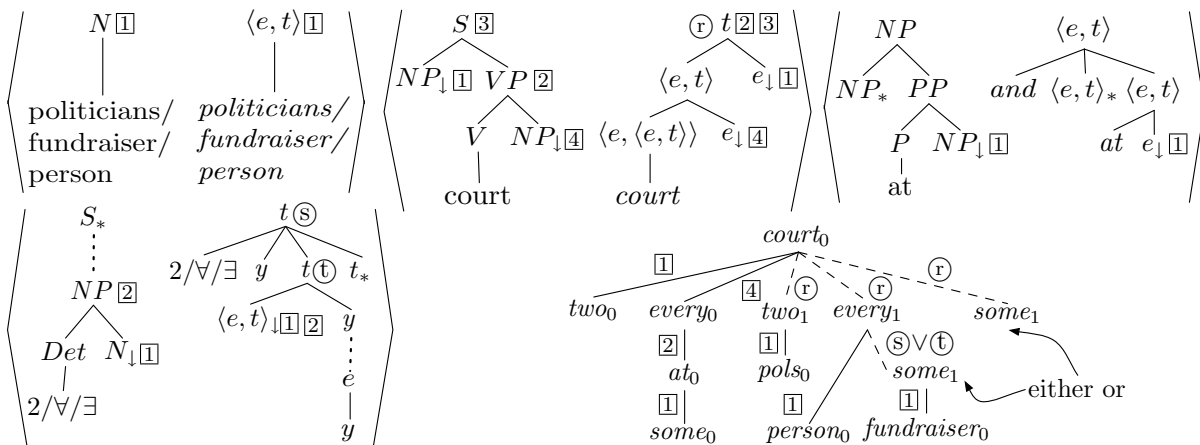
$N$ 1 $\langle e,t \rangle$ 1

politicians/ fundraiser/ person

*politicians/ fundraiser/ person*

$S$ 3 $NP_{\downarrow}$ 1 $VP$ 2 $V$ $NP_{\downarrow}$ 4 court

r $t$ 2 3 $\langle e,t \rangle$ $e_{\downarrow}$ 1 $\langle e,\langle e,t \rangle\rangle$ $e_{\downarrow}$ 4 *court*

$NP$ $NP_{*}$ $PP$ $P$ $NP_{\downarrow}$ 1 at

$\langle e,t \rangle$ *and* $\langle e,t \rangle_{*}$ $\langle e,t \rangle$ *at* $e_{\downarrow}$ 1

$S_{*}$ $NP$ 2 $Det$ $N_{\downarrow}$ 1 $2/\forall/\exists$

$t$ s $2/\forall/\exists$ $y$ $t$ t $t_{*}$ $\langle e,t \rangle_{\downarrow}$ 1 2 $y$ $e$ $y$

$court_0$
1 $two_0$
4 $every_0$ 2 $at_0$ 1 $some_0$
r $two_1$ 1 $pols_0$
r $every_1$ 1 $person_0$ s∨t $some_1$ 1 $fundraiser_0$
r $some_1$
either or